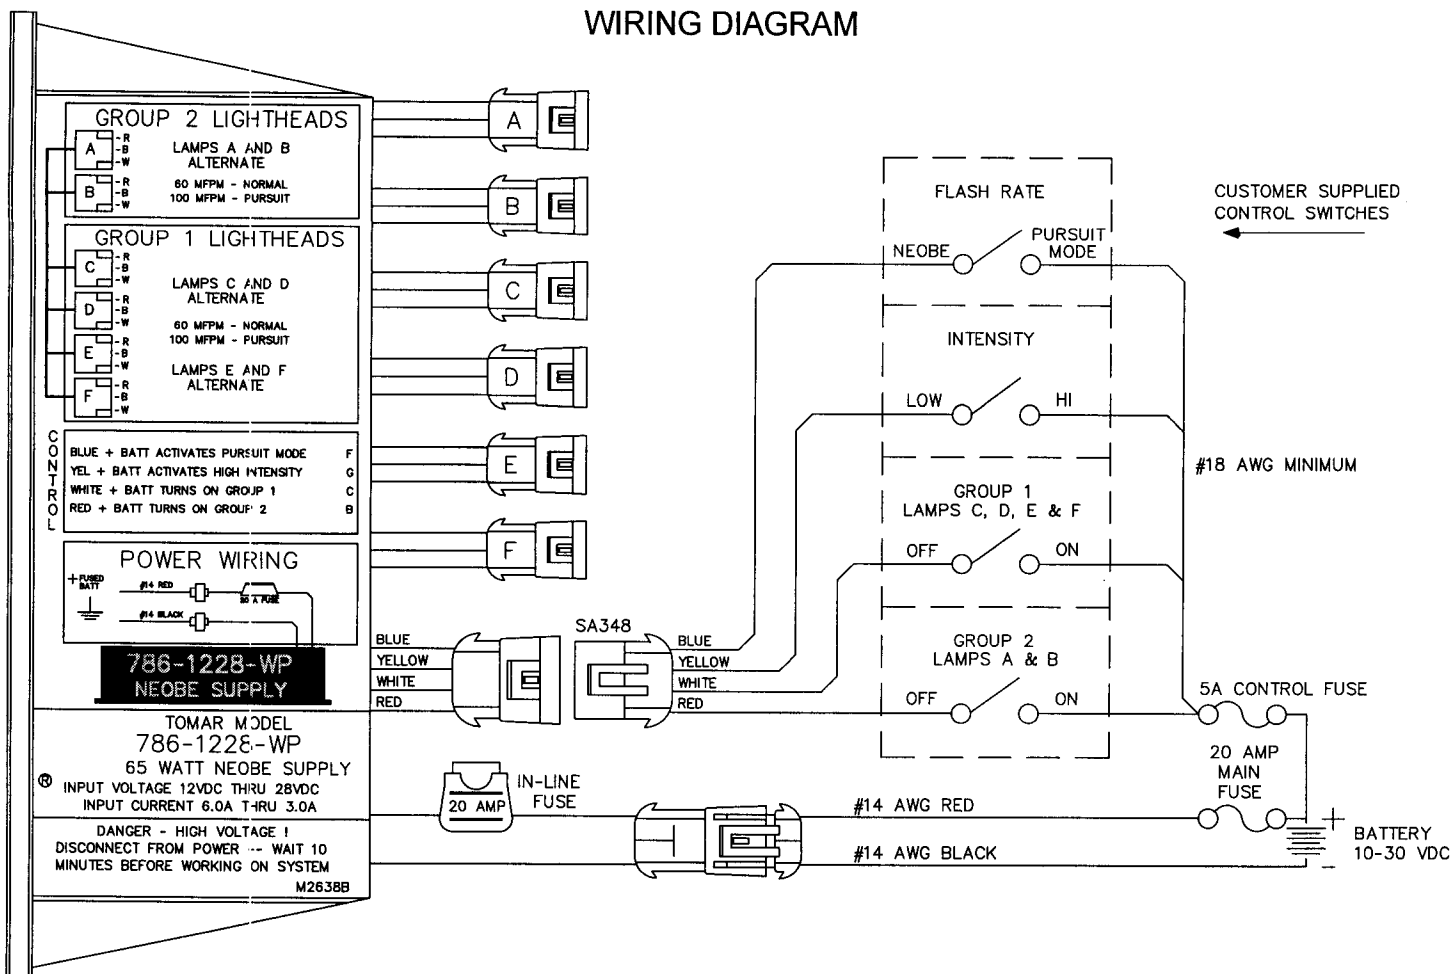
WIRING DIAGRAM

GROUP 2 LIGHTHEADS
A -R -B -W
B -R -B -W
LAMPS A AND B ALTERNATE
60 MFPM - NORMAL
100 MFPM - PURSUIT

GROUP 1 LIGHTHEADS
C -R -B -W
D -R -B -W
E -R -B -W
F -R -B -W
LAMPS C AND D ALTERNATE
60 MFPM - NORMAL
100 MFPM - PURSUIT
LAMPS E AND F ALTERNATE

CONTROL
BLUE + BATT ACTIVATES PURSUIT MODE F
YEL + BATT ACTIVATES HIGH INTENSITY G
WHITE + BATT TURNS ON GROUP 1 C
RED + BATT TURNS ON GROUP 2 B

POWER WIRING
+ FUSED BATT
#14 RED
20 A FUSE
#14 BLACK

786-1228-WP
NEOBE SUPPLY

TOMAR MODEL
786-1228-WP
65 WATT NEOBE SUPPLY
® INPUT VOLTAGE 12VDC THRU 28VDC
INPUT CURRENT 6.0A THRU 3.0A

DANGER - HIGH VOLTAGE !
DISCONNECT FROM POWER -- WAIT 10 MINUTES BEFORE WORKING ON SYSTEM
M2638B

A
B
C
D
E
F

BLUE
YELLOW
WHITE
RED

SA348
BLUE
YELLOW
WHITE
RED

20 AMP
IN-LINE FUSE

FLASH RATE
NEOBE
PURSUIT MODE

INTENSITY
LOW
HI

GROUP 1
LAMPS C, D, E & F
OFF
ON

GROUP 2
LAMPS A & B
OFF
ON

CUSTOMER SUPPLIED CONTROL SWITCHES

#18 AWG MINIMUM

5A CONTROL FUSE

20 AMP MAIN FUSE

#14 AWG RED
#14 AWG BLACK

+
BATTERY
10-30 VDC
-